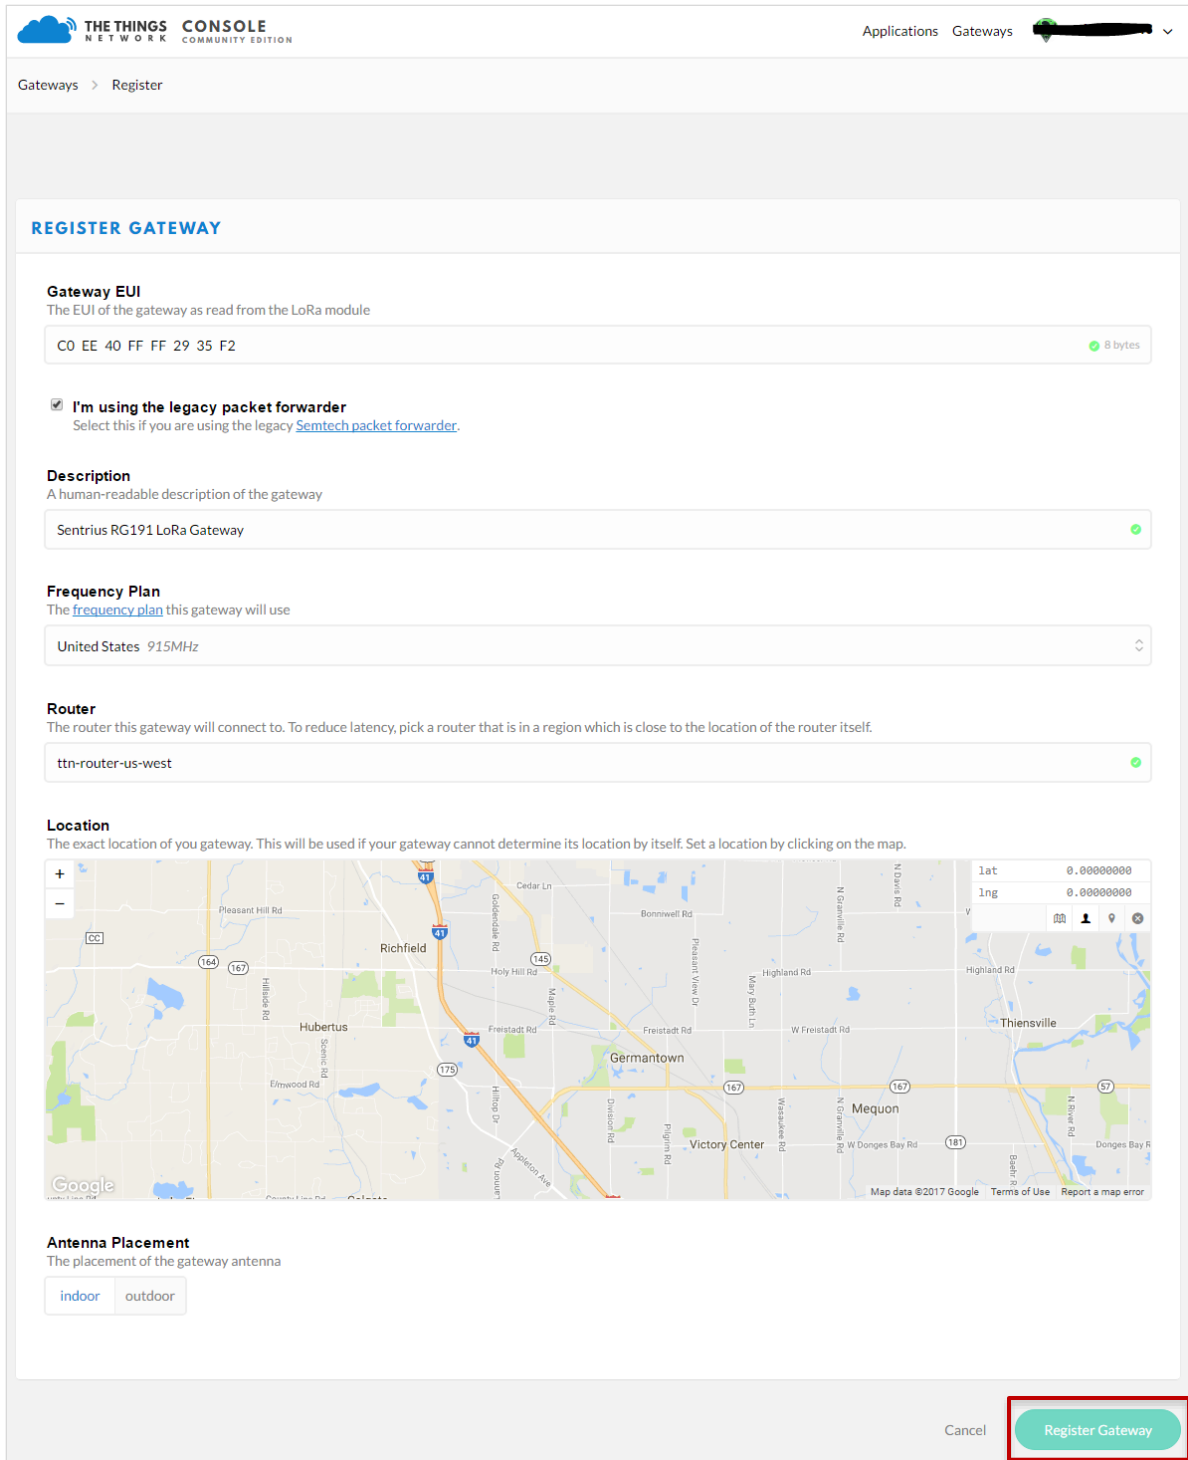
THE THINGS NETWORK CONSOLE COMMUNITY EDITION

Applications Gateways

Gateways > Register

REGISTER GATEWAY

Gateway EUI
The EUI of the gateway as read from the LoRa module

C0 EE 40 FF FF 29 35 F2 8 bytes

I'm using the legacy packet forwarder
Select this if you are using the legacy Semtech packet forwarder.

Description
A human-readable description of the gateway

Sentrius RG191 LoRa Gateway

Frequency Plan
The frequency plan this gateway will use

United States 915MHz

Router
The router this gateway will connect to. To reduce latency, pick a router that is in a region which is close to the location of the router itself.

ttn-router-us-west

Location
The exact location of you gateway. This will be used if your gateway cannot determine its location by itself. Set a location by clicking on the map.

+
−
lat 0.00000000
lng 0.00000000

Cedar Ln
Pleasant Hill Rd
Bonniwell Rd
Richfield
Holy Hill Rd
Highland Rd
Highland Rd
Hubertus
Freistadt Rd
Freistadt Rd
W Freistadt Rd
Thiensville
Germantown
Elmwood Rd
Mequon
Victory Center
W Donges Bay Rd
Donges Bay R
Appleton Ave
Google
Map data ©2017 Google Terms of Use Report a map error

Antenna Placement
The placement of the gateway antenna

indoor outdoor

Cancel Register Gateway